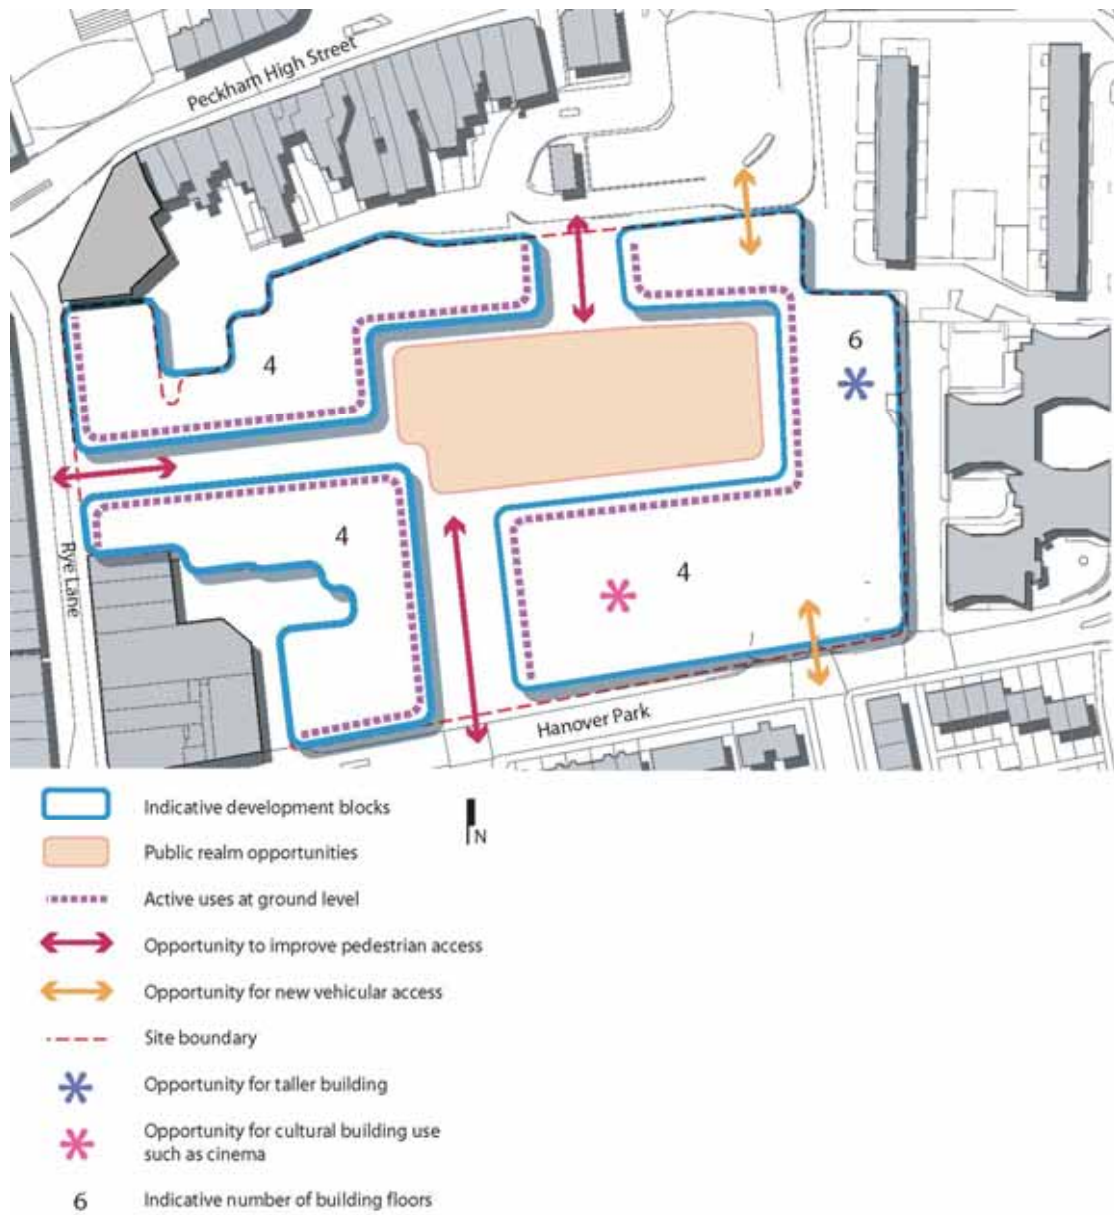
Peckham High Street

4

6

4

4

Rye Lane

Hanover Park

Indicative development blocks

N

Public realm opportunities

Active uses at ground level

Opportunity to improve pedestrian access

Opportunity for new vehicular access

Site boundary

Opportunity for taller building

Opportunity for cultural building use such as cinema

6 Indicative number of building floors